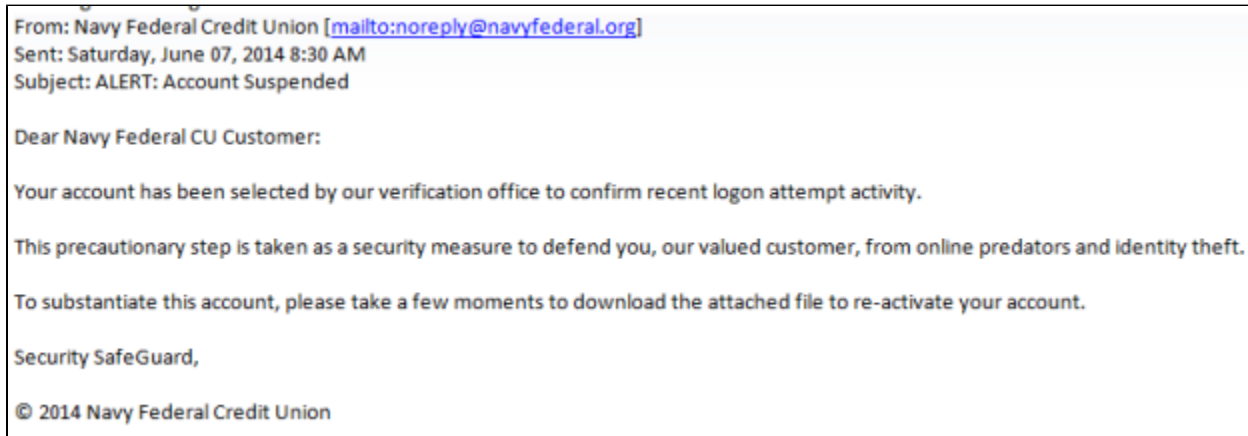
From: Navy Federal Credit Union [mailto:noreply@navyfederal.org]
Sent: Saturday, June 07, 2014 8:30 AM
Subject: ALERT: Account Suspended

Dear Navy Federal CU Customer:

Your account has been selected by our verification office to confirm recent logon attempt activity.

This precautionary step is taken as a security measure to defend you, our valued customer, from online predators and identity theft.

To substantiate this account, please take a few moments to download the attached file to re-activate your account.

Security SafeGuard,

© 2014 Navy Federal Credit Union